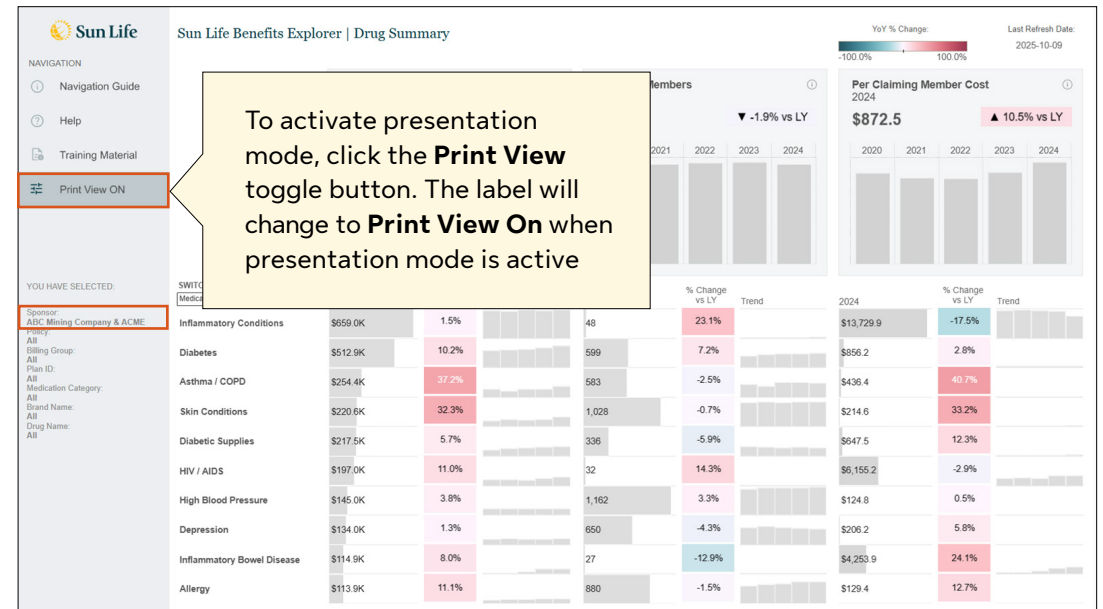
Sun Life

NAVIGATION

Navigation Guide

Help

Training Material

Print View ON

YOU HAVE SELECTED:

Sponsor:
ABC Mining Company & ACME
Policy:
All
Billing Group:
All
Plan ID:
All
Medication Category:
All
Brand Name:
All
Drug Name:
All

Sun Life Benefits Explorer | Drug Summary

YoY % Change:
-100.0% 100.0%

Last Refresh Date:
2025-10-09

To activate presentation mode, click the **Print View** toggle button. The label will change to **Print View On** when presentation mode is active

Members

▼ -1.9% vs LY

2021 2022 2023 2024

Per Claiming Member Cost
2024
$872.5

▲ 10.5% vs LY

2020 2021 2022 2023 2024

SWITC
Medica

% Change vs LY

Trend

2024

% Change vs LY

Trend

| | | | | | | | | |
|---|---|---|---|---|---|---|---|---|
| Inflammatory Conditions | $659.0K | 1.5% | | 48 | 23.1% | | $13,729.9 | -17.5% |
| Diabetes | $512.9K | 10.2% | | 599 | 7.2% | | $856.2 | 2.8% |
| Asthma / COPD | $254.4K | 37.2% | | 583 | -2.5% | | $436.4 | 40.7% |
| Skin Conditions | $220.6K | 32.3% | | 1,028 | -0.7% | | $214.6 | 33.2% |
| Diabetic Supplies | $217.5K | 5.7% | | 336 | -5.9% | | $647.5 | 12.3% |
| HIV / AIDS | $197.0K | 11.0% | | 32 | 14.3% | | $6,155.2 | -2.9% |
| High Blood Pressure | $145.0K | 3.8% | | 1,162 | 3.3% | | $124.8 | 0.5% |
| Depression | $134.0K | 1.3% | | 650 | -4.3% | | $206.2 | 5.8% |
| Inflammatory Bowel Disease | $114.9K | 8.0% | | 27 | -12.9% | | $4,253.9 | 24.1% |
| Allergy | $113.9K | 11.1% | | 880 | -1.5% | | $129.4 | 12.7% |